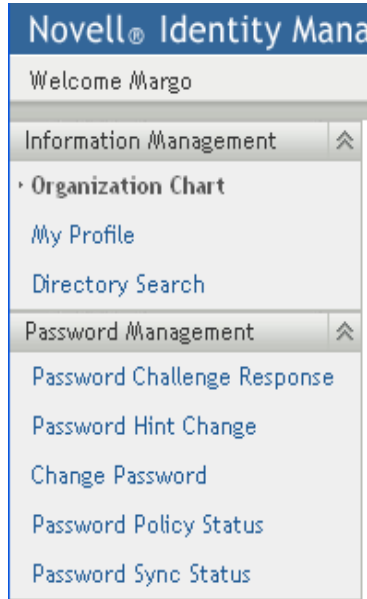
Novell® Identity Mana

Welcome Margo

Information Management

Organization Chart

My Profile

Directory Search

Password Management

Password Challenge Response

Password Hint Change

Change Password

Password Policy Status

Password Sync Status